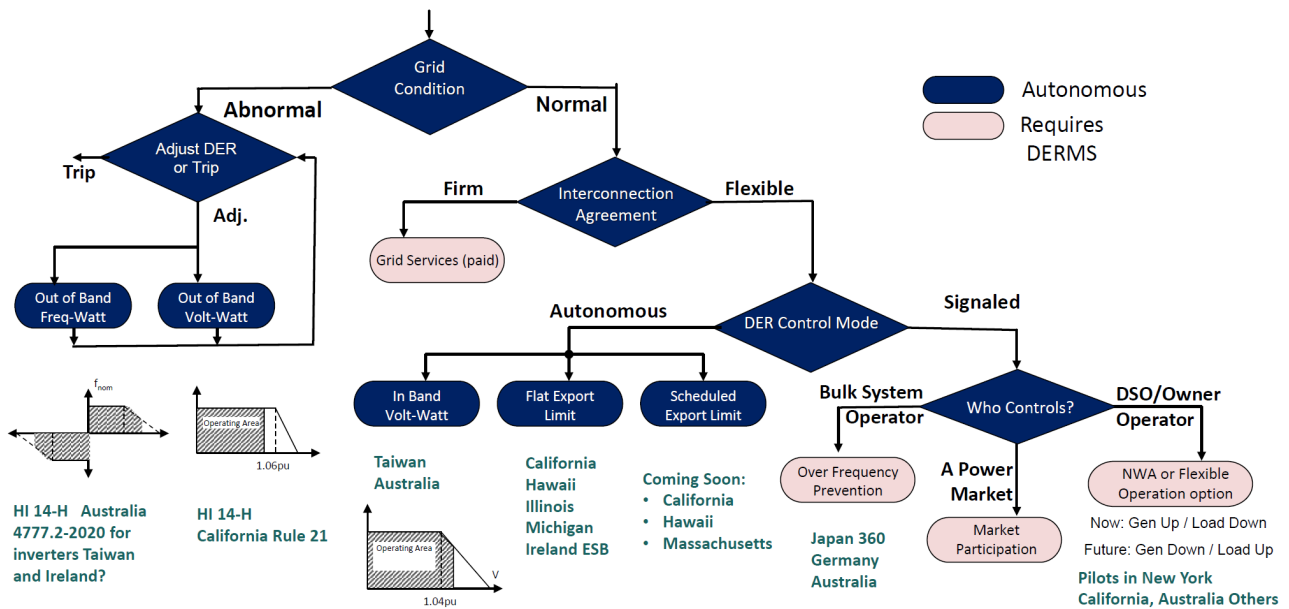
Grid Condition

Abnormal

Normal

Autonomous

Requires DERMS

Adjust DER or Trip

Trip

Adj.

Out of Band Freq-Watt

Out of Band Volt-Watt

$f_{nom}$

Operating Area

1.06pu

HI 14-H Australia 4777.2-2020 for inverters Taiwan and Ireland?

HI 14-H California Rule 21

Firm

Interconnection Agreement

Flexible

Grid Services (paid)

Autonomous

DER Control Mode

Signaled

In Band Volt-Watt

Flat Export Limit

Scheduled Export Limit

Taiwan Australia

Operating Area

V

1.04pu

California Hawaii Illinois Michigan Ireland ESB

Coming Soon:
• California
• Hawaii
• Massachusetts

Bulk System Operator

Who Controls?

DSO/Owner Operator

Over Frequency Prevention

A Power Market

Market Participation

NWA or Flexible Operation option

Now: Gen Up / Load Down

Future: Gen Down / Load Up

Japan 360 Germany Australia

Pilots in New York California, Australia Others